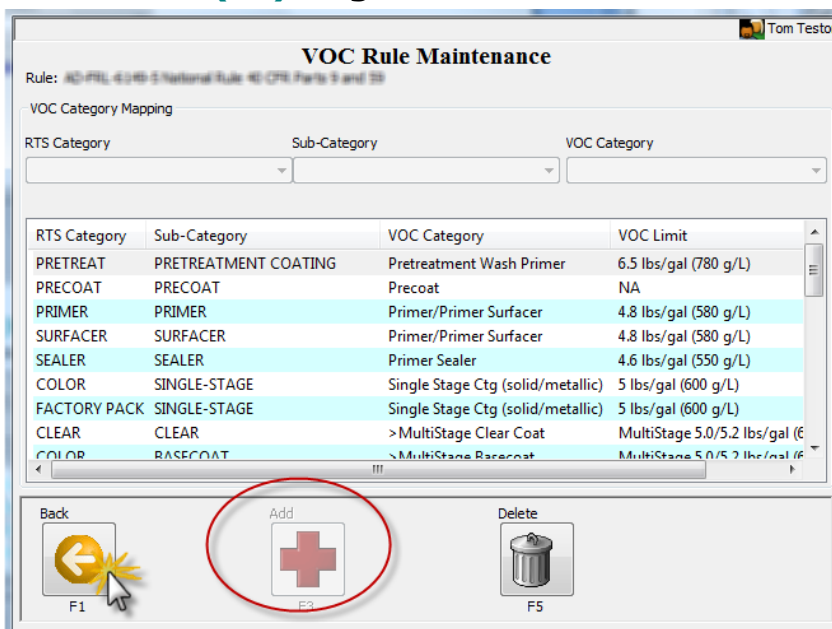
Tom Testo

VOC Rule Maintenance

Rule: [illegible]

VOC Category Mapping

RTS Category

Sub-Category

VOC Category

| RTS Category | Sub-Category | VOC Category | VOC Limit |
|---|---|---|---|
| PRETREAT | PRETREATMENT COATING | Pretreatment Wash Primer | 6.5 lbs/gal (780 g/L) |
| PRECOAT | PRECOAT | Precoat | NA |
| PRIMER | PRIMER | Primer/Primer Surfacer | 4.8 lbs/gal (580 g/L) |
| SURFACER | SURFACER | Primer/Primer Surfacer | 4.8 lbs/gal (580 g/L) |
| SEALER | SEALER | Primer Sealer | 4.6 lbs/gal (550 g/L) |
| COLOR | SINGLE-STAGE | Single Stage Ctg (solid/metallic) | 5 lbs/gal (600 g/L) |
| FACTORY PACK | SINGLE-STAGE | Single Stage Ctg (solid/metallic) | 5 lbs/gal (600 g/L) |
| CLEAR | CLEAR | >MultiStage Clear Coat | MultiStage 5.0/5.2 lbs/gal ([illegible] |
| COLOR | BASECOAT | >MultiStage Basecoat | MultiStage 5.0/5.2 lbs/gal ([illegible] |

Back

F1

Add

F3

Delete

F5